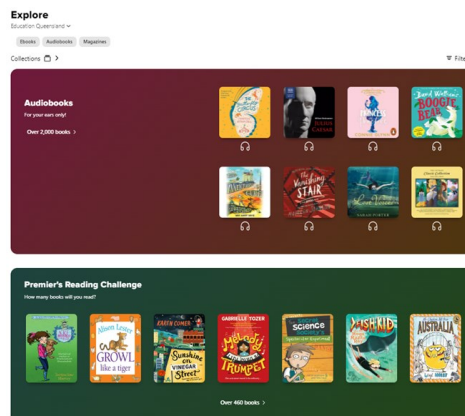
Explore

Education Queensland

Ebooks Audiobooks Magazines

Collections

Filter

Audiobooks

For your ears only!

Over 2,000 books

JUDITH CARSON

David Walliams BOOGIE BEAR

The Vanishing STAIR

Premier's Reading Challenge

How many books will you read?

Alison Lester GROWL like a tiger

KAREN COMER Sunshine on VINEGAR Street

GABRIELLE TOZER Melody trumpet

Science

FISH KID

AUSTRALIA

Over 460 books